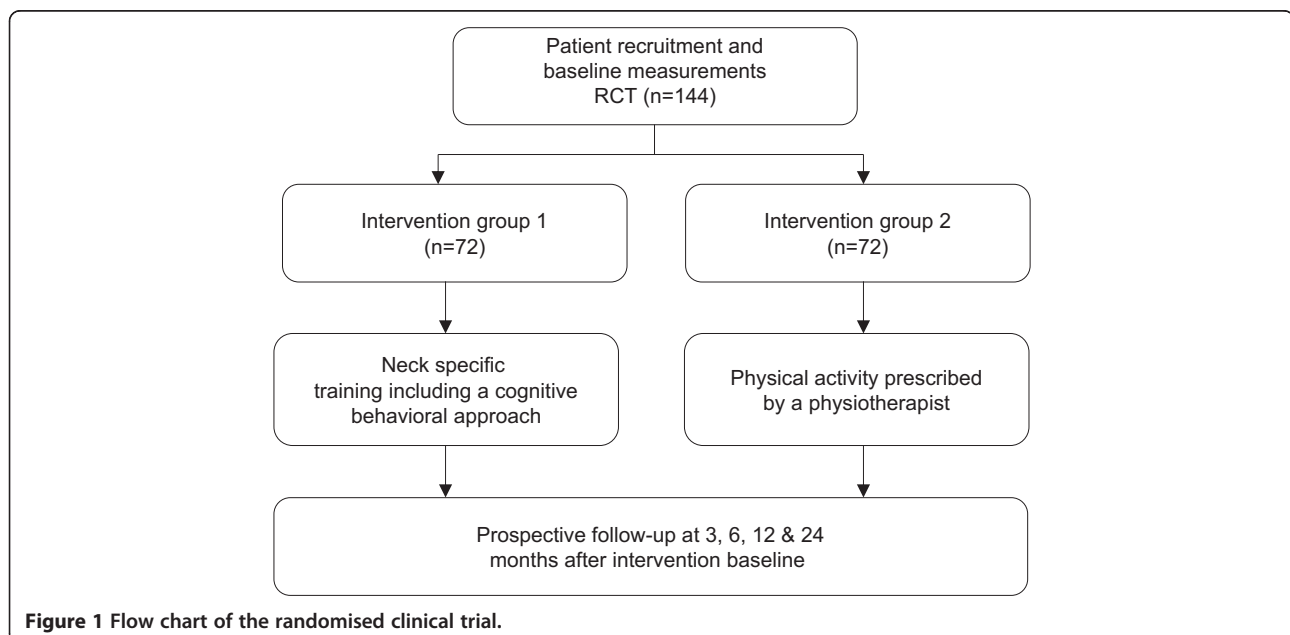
Patient recruitment and baseline measurements RCT (n=144)

Intervention group 1 (n=72)

Intervention group 2 (n=72)

Neck specific training including a cognitive behavioral approach

Physical activity prescribed by a physiotherapist

Prospective follow-up at 3, 6, 12 & 24 months after intervention baseline

**Figure 1 Flow chart of the randomised clinical trial.**